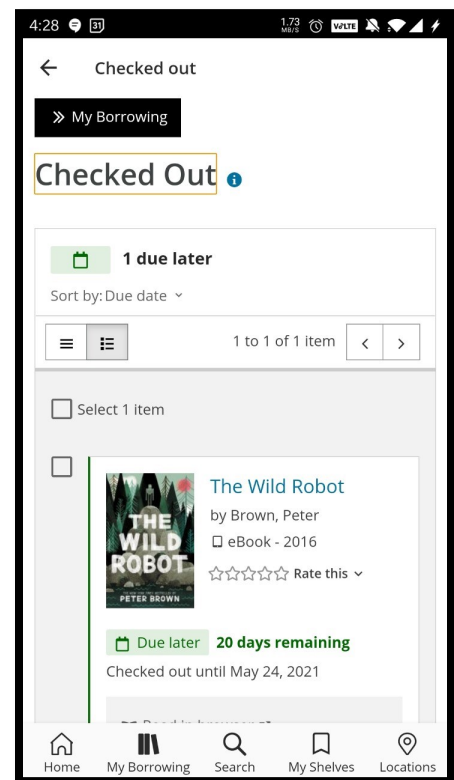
4:28 31 1.73 MB/S VoLTE

← Checked out

» My Borrowing

Checked Out

1 due later

Sort by: Due date

1 to 1 of 1 item

Select 1 item

THE WILD ROBOT PETER BROWN

The Wild Robot

by Brown, Peter

eBook - 2016

☆☆☆☆☆ Rate this

Due later 20 days remaining

Checked out until May 24, 2021

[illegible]

Home My Borrowing Search My Shelves Locations